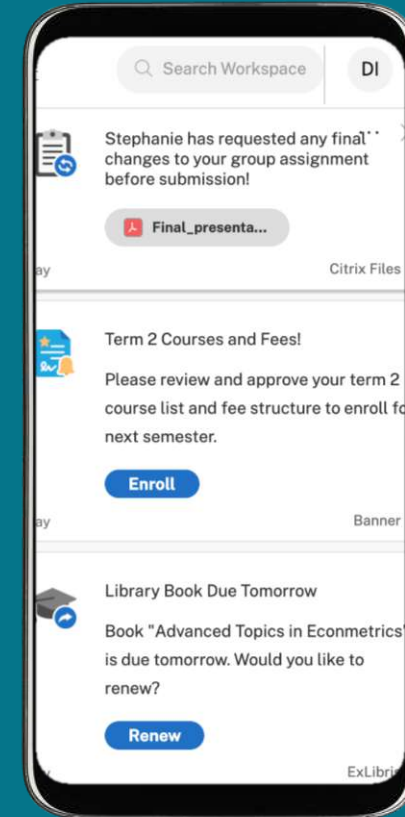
Search Workspace

DI

Stephanie has requested any final changes to your group assignment before submission!

Final_presenta...

ay

Citrix Files

Term 2 Courses and Fees!

Please review and approve your term 2 course list and fee structure to enroll f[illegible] next semester.

Enroll

ay

Banner

Library Book Due Tomorrow

Book "Advanced Topics in Econmetrics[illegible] is due tomorrow. Would you like to renew?

Renew

ExLibri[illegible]